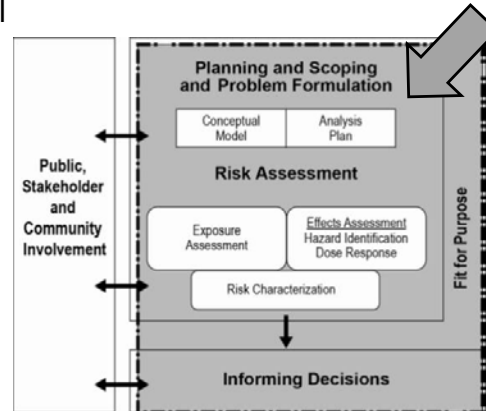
Planning and Scoping and Problem Formulation

Conceptual Model

Analysis Plan

Public, Stakeholder and Community Involvement

Risk Assessment

Exposure Assessment

Effects Assessment
Hazard Identification
Dose Response

Risk Characterization

Fit for Purpose

Informing Decisions